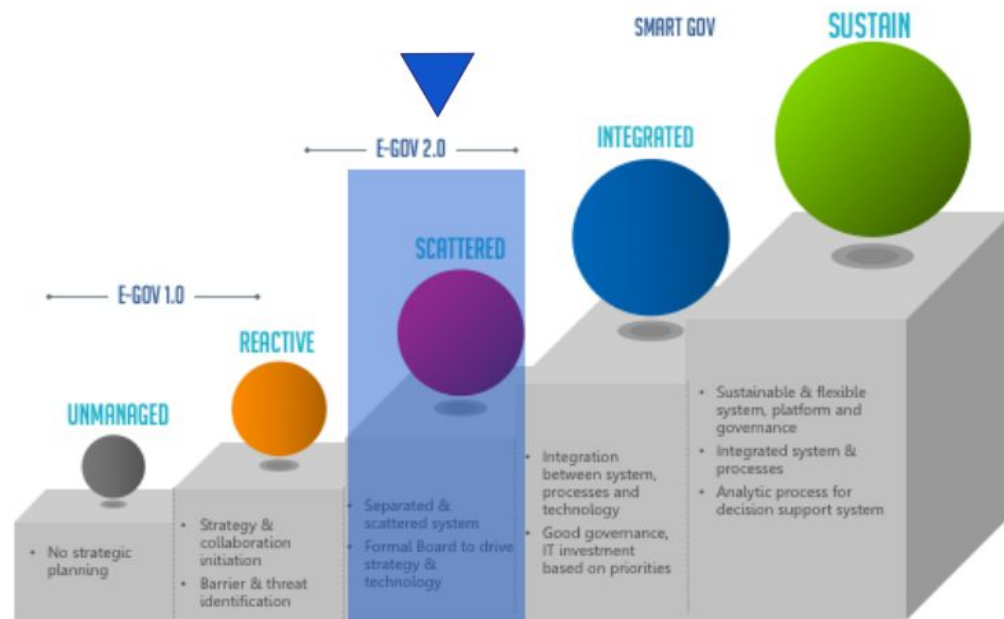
SMART GOV

SUSTAIN

E-GOV 2.0

INTEGRATED

SCATTERED

E-GOV 1.0

REACTIVE

UNMANAGED

• No strategic planning

• Strategy & collaboration initiation
• Barrier & threat identification

• Separated & scattered system
• Formal Board to drive strategy & technology

• Integration between system, processes and technology
• Good governance, IT investment based on priorities

• Sustainable & flexible system, platform and governance
• Integrated system & processes
• Analytic process for decision support system